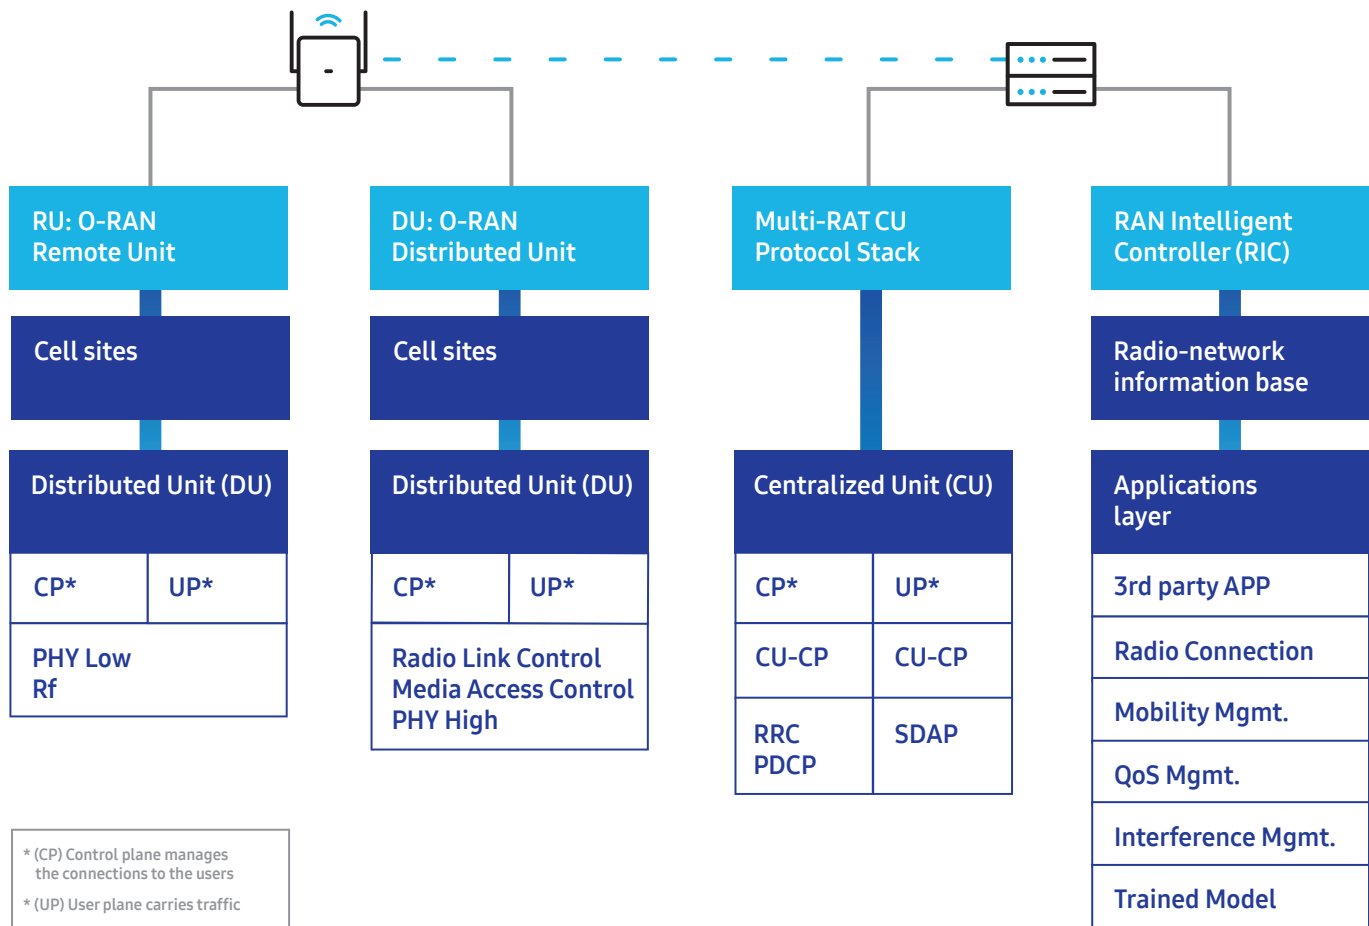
RU: O-RAN
Remote Unit

Cell sites

Distributed Unit (DU)

| CP* | UP* |
|---|---|
| PHY Low Rf | |

DU: O-RAN
Distributed Unit

Cell sites

Distributed Unit (DU)

| CP* | UP* |
|---|---|
| Radio Link Control Media Access Control PHY High | |

Multi-RAT CU
Protocol Stack

Centralized Unit (CU)

| CP* | UP* |
|---|---|
| CU-CP | CU-CP |
| RRC PDCP | SDAP |

RAN Intelligent
Controller (RIC)

Radio-network
information base

Applications
layer

3rd party APP

Radio Connection

Mobility Mgmt.

QoS Mgmt.

Interference Mgmt.

Trained Model

* (CP) Control plane manages the connections to the users
* (UP) User plane carries traffic